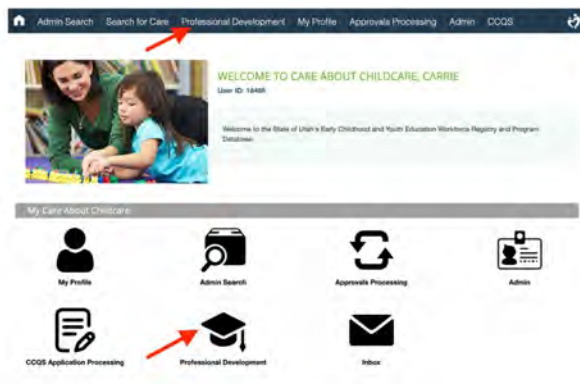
Admin Search Search for Care Professional Development My Profile Approvals Processing Admin CCQS

WELCOME TO CARE ABOUT CHILDCARE, CARRIE
User ID: 18468

Welcome to the State of Utah's Early Childhood and Youth Education Workforce Registry and Program Database.

My Care About Childcare

My Profile

Admin Search

Approvals Processing

Admin

CCQS Application Processing

Professional Development

Inbox